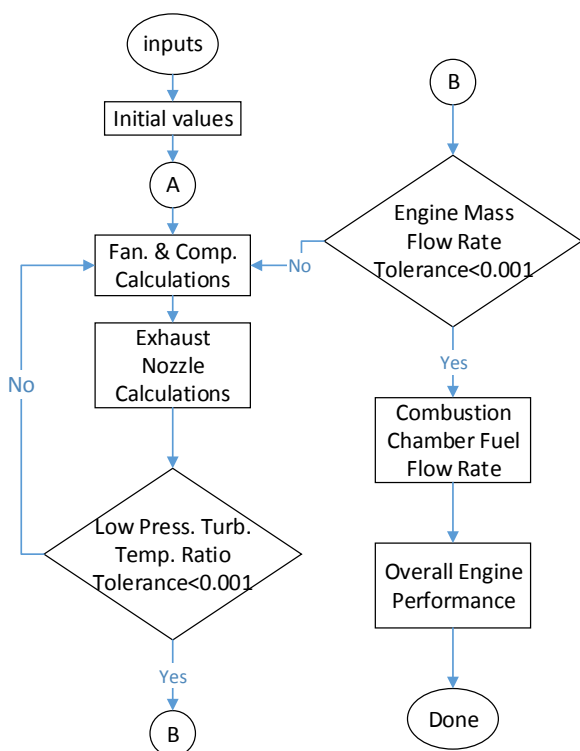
inputs

Initial values

A

Fan. & Comp. Calculations

Exhaust Nozzle Calculations

No

Low Press. Turb. Temp. Ratio Tolerance<0.001

Yes

B

B

Engine Mass Flow Rate Tolerance<0.001

No

Yes

Combustion Chamber Fuel Flow Rate

Overall Engine Performance

Done